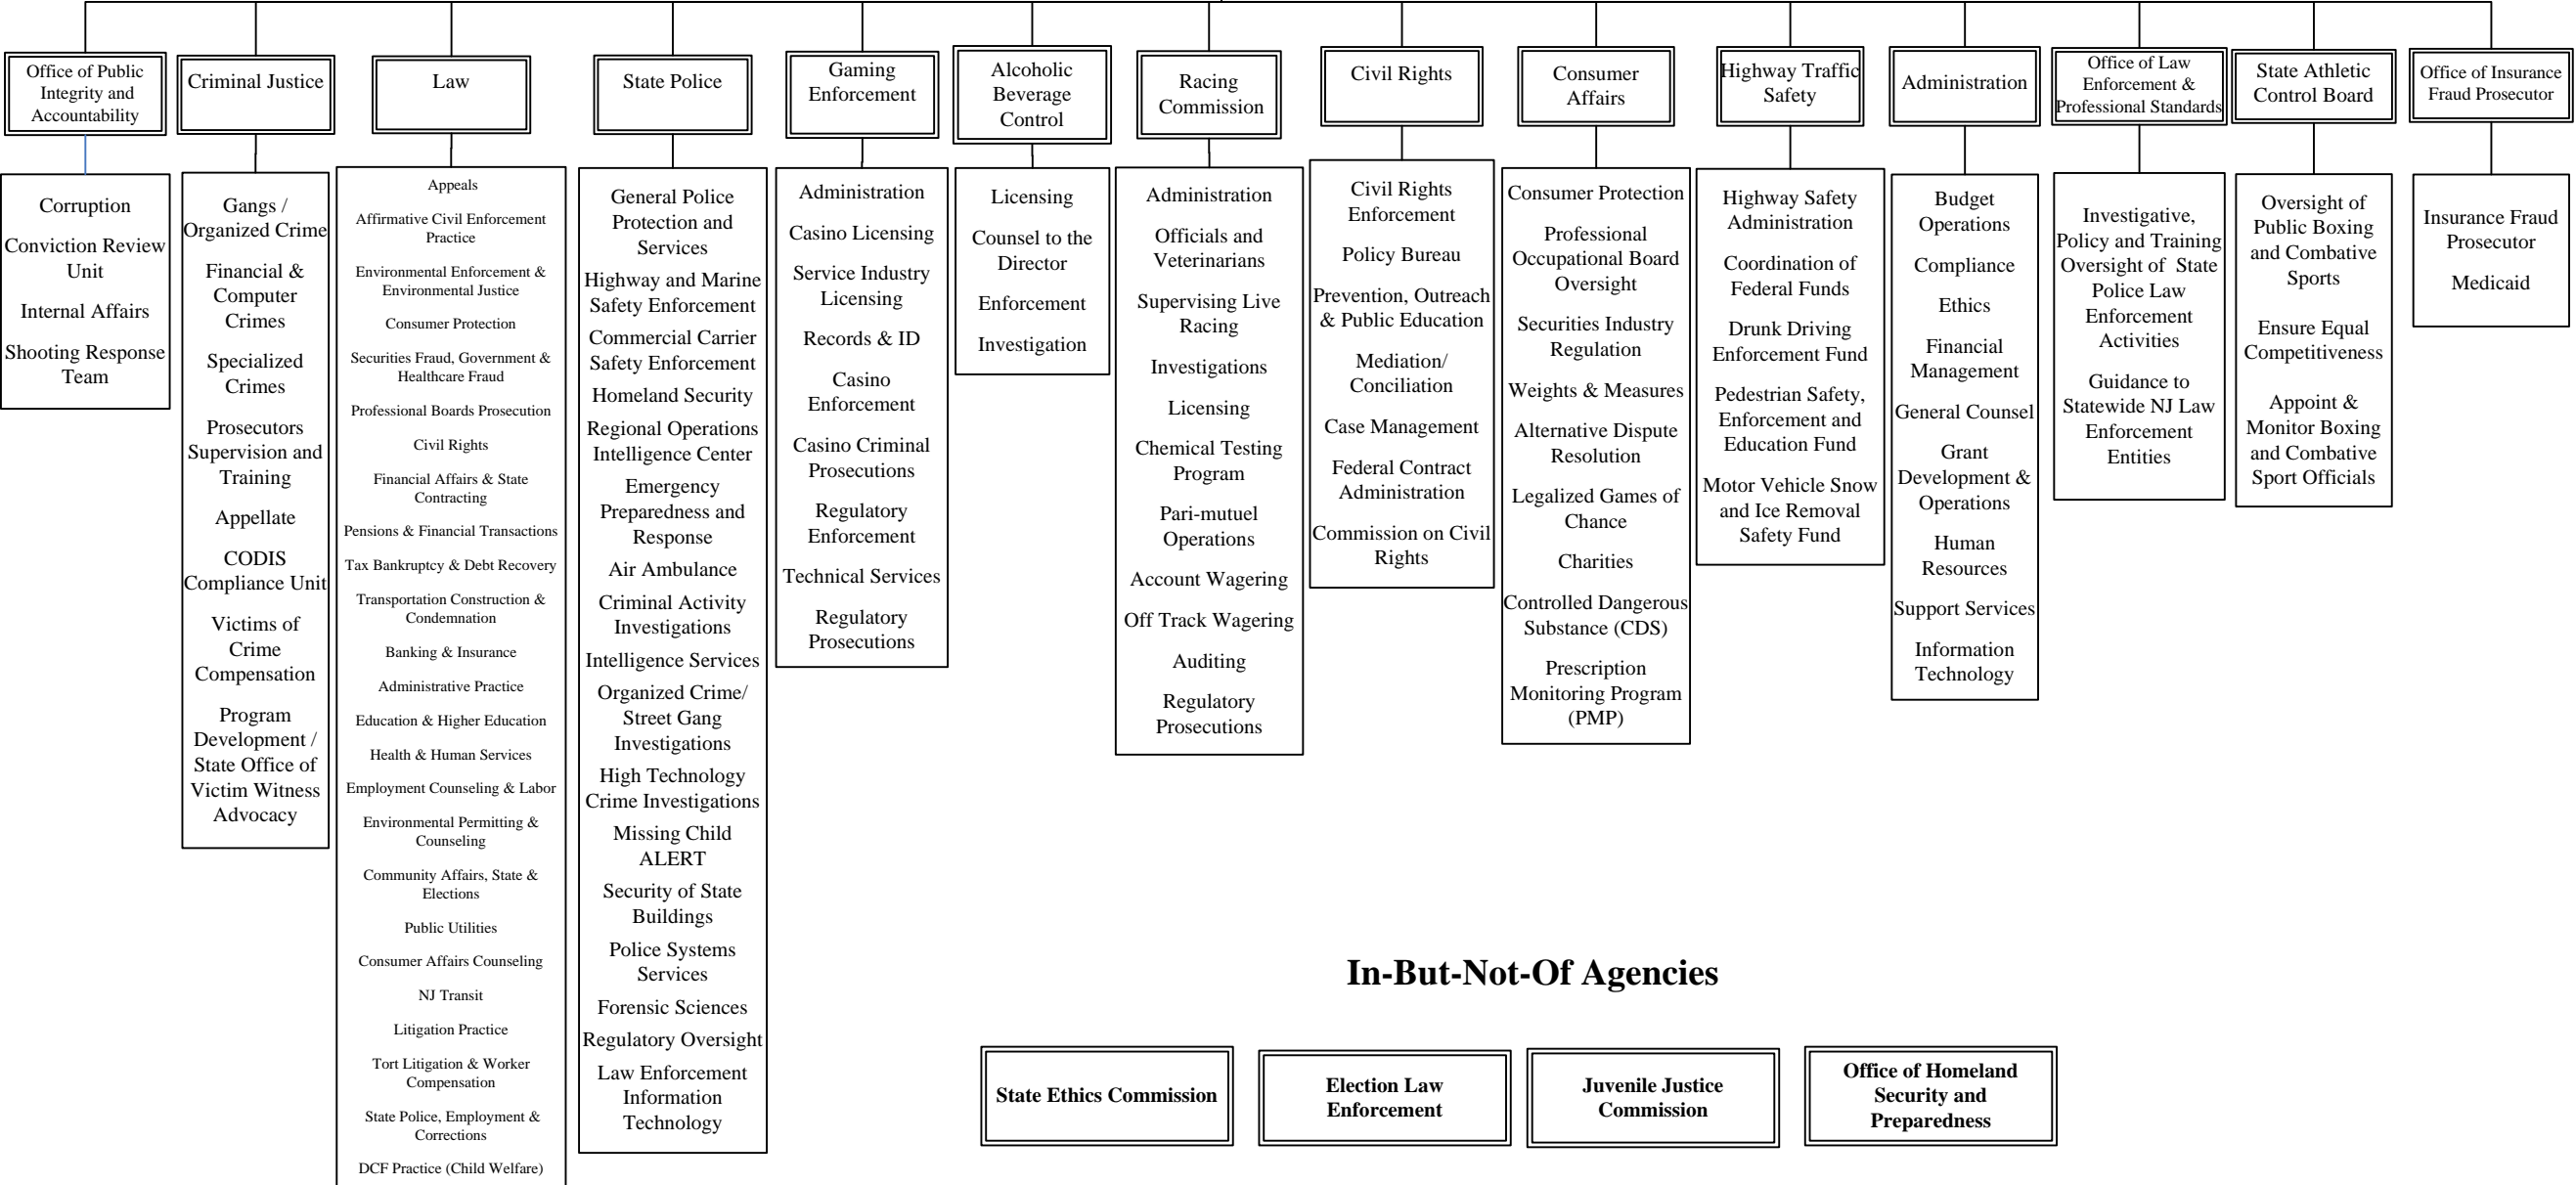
Office of Public Integrity and Accountability

Corruption
Conviction Review Unit
Internal Affairs
Shooting Response Team

Criminal Justice

Gangs / Organized Crime
Financial & Computer Crimes
Specialized Crimes
Prosecutors Supervision and Training
Appellate
CODIS Compliance Unit
Victims of Crime Compensation
Program Development / State Office of Victim Witness Advocacy

Law

Appeals
Affirmative Civil Enforcement Practice
Environmental Enforcement & Environmental Justice
Consumer Protection
Securities Fraud, Government & Healthcare Fraud
Professional Boards Prosecution
Civil Rights
Financial Affairs & State Contracting
Pensions & Financial Transactions
Tax Bankruptcy & Debt Recovery
Transportation Construction & Condemnation
Banking & Insurance
Administrative Practice
Education & Higher Education
Health & Human Services
Employment Counseling & Labor
Environmental Permitting & Counseling
Community Affairs, State & Elections
Public Utilities
Consumer Affairs Counseling
NJ Transit
Litigation Practice
Tort Litigation & Worker Compensation
State Police, Employment & Corrections
DCF Practice (Child Welfare)

State Police

General Police Protection and Services
Highway and Marine Safety Enforcement
Commercial Carrier Safety Enforcement
Homeland Security
Regional Operations Intelligence Center
Emergency Preparedness and Response
Air Ambulance
Criminal Activity Investigations
Intelligence Services
Organized Crime/ Street Gang Investigations
High Technology Crime Investigations
Missing Child ALERT
Security of State Buildings
Police Systems Services
Forensic Sciences
Regulatory Oversight
Law Enforcement Information Technology

Gaming Enforcement

Administration
Casino Licensing
Service Industry Licensing
Records & ID
Casino Enforcement
Casino Criminal Prosecutions
Regulatory Enforcement
Technical Services
Regulatory Prosecutions

Alcoholic Beverage Control

Licensing
Counsel to the Director
Enforcement
Investigation

Racing Commission

Administration
Officials and Veterinarians
Supervising Live Racing
Investigations
Licensing
Chemical Testing Program
Pari-mutuel Operations
Account Wagering
Off Track Wagering
Auditing
Regulatory Prosecutions

Civil Rights

Civil Rights Enforcement
Policy Bureau
Prevention, Outreach & Public Education
Mediation/ Conciliation
Case Management
Federal Contract Administration
Commission on Civil Rights

Consumer Affairs

Consumer Protection
Professional Occupational Board Oversight
Securities Industry Regulation
Weights & Measures
Alternative Dispute Resolution
Legalized Games of Chance
Charities
Controlled Dangerous Substance (CDS)
Prescription Monitoring Program (PMP)

Highway Traffic Safety

Highway Safety Administration
Coordination of Federal Funds
Drunk Driving Enforcement Fund
Pedestrian Safety, Enforcement and Education Fund
Motor Vehicle Snow and Ice Removal Safety Fund

Administration

Budget Operations
Compliance
Ethics
Financial Management
General Counsel
Grant Development & Operations
Human Resources
Support Services
Information Technology

Office of Law Enforcement & Professional Standards

Investigative, Policy and Training Oversight of State Police Law Enforcement Activities
Guidance to Statewide NJ Law Enforcement Entities

State Athletic Control Board

Oversight of Public Boxing and Combative Sports
Ensure Equal Competitiveness
Appoint & Monitor Boxing and Combative Sport Officials

Office of Insurance Fraud Prosecutor

Insurance Fraud Prosecutor
Medicaid

In-But-Not-Of Agencies

State Ethics Commission
Election Law Enforcement
Juvenile Justice Commission
Office of Homeland Security and Preparedness